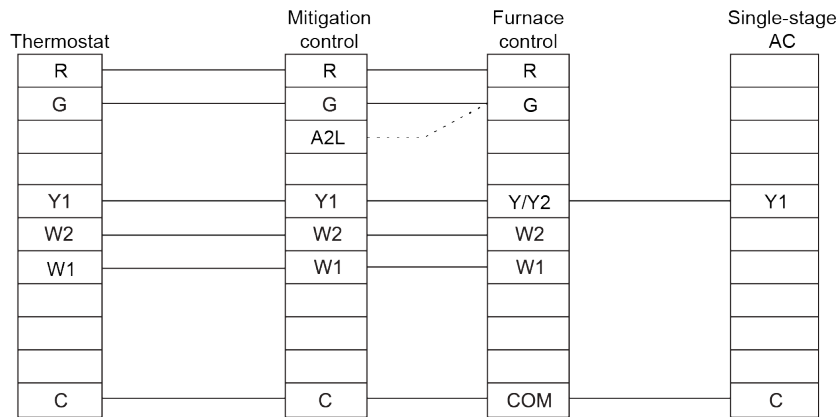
Thermostat

Mitigation control

Furnace control

Single-stage AC

| Thermostat | Mitigation control | Furnace control | Single-stage AC |
|---|---|---|---|
| R | R | R | |
| G | G | G | |
| | A2L | | |
| | | | |
| Y1 | Y1 | Y/Y2 | Y1 |
| W2 | W2 | W2 | |
| W1 | W1 | W1 | |
| | | | |
| | | | |
| | | | |
| C | C | COM | C |